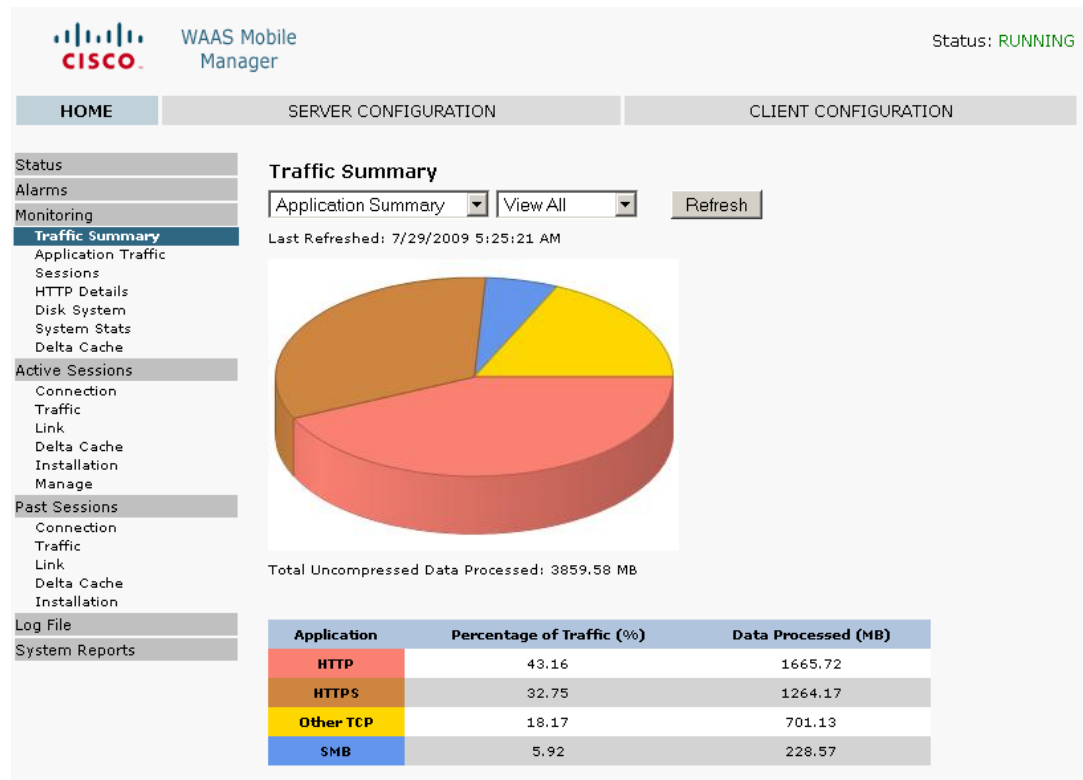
CISCO WAAS Mobile Manager

Status: RUNNING

HOME
SERVER CONFIGURATION
CLIENT CONFIGURATION

Status
Alarms
Monitoring
Traffic Summary
Application Traffic
Sessions
HTTP Details
Disk System
System Stats
Delta Cache
Active Sessions
Connection
Traffic
Link
Delta Cache
Installation
Manage
Past Sessions
Connection
Traffic
Link
Delta Cache
Installation
Log File
System Reports

Traffic Summary

Application Summary
View All
Refresh

Last Refreshed: 7/29/2009 5:25:21 AM

Total Uncompressed Data Processed: 3859.58 MB

| Application | Percentage of Traffic (%) | Data Processed (MB) |
|---|---|---|
| HTTP | 43.16 | 1665.72 |
| HTTPS | 32.75 | 1264.17 |
| Other TCP | 18.17 | 701.13 |
| SMB | 5.92 | 228.57 |